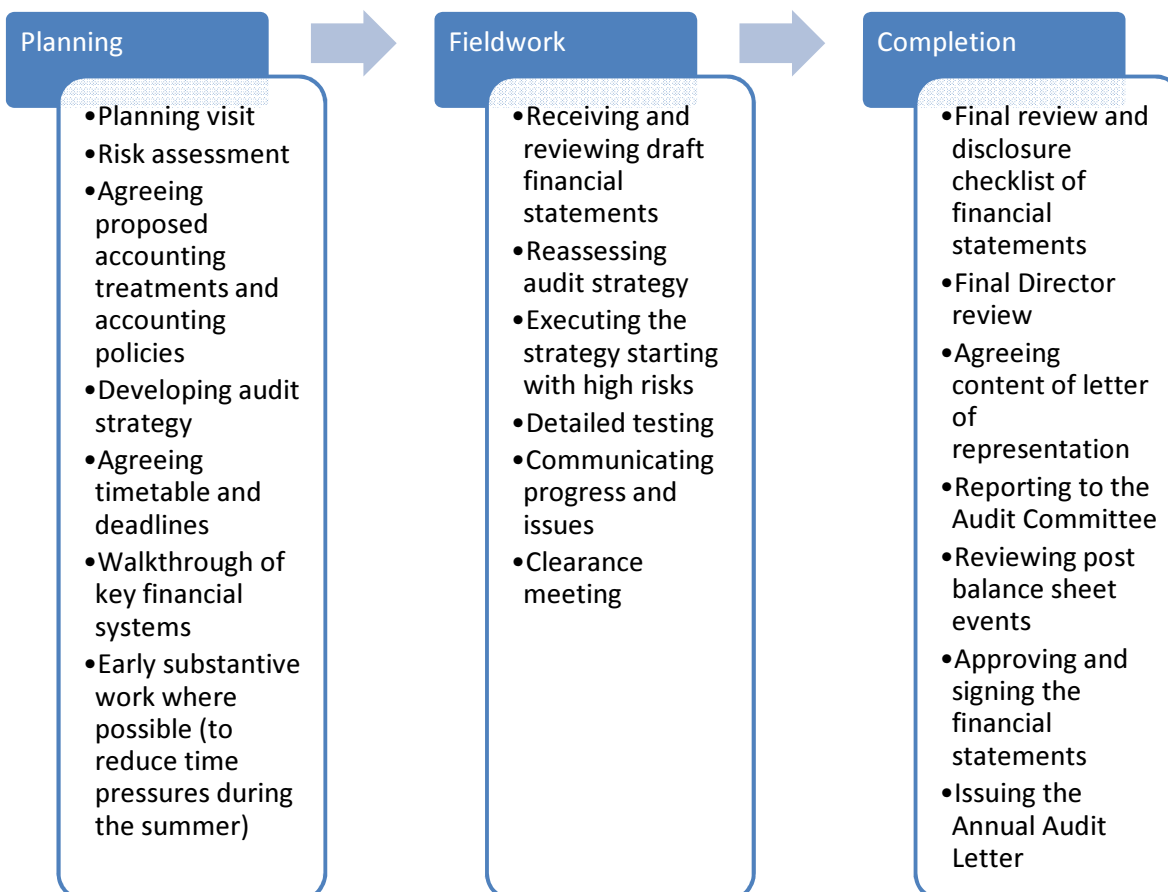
Planning

•Planning visit
•Risk assessment
•Agreeing proposed accounting treatments and accounting policies
•Developing audit strategy
•Agreeing timetable and deadlines
•Walkthrough of key financial systems
•Early substantive work where possible (to reduce time pressures during the summer)

Fieldwork

•Receiving and reviewing draft financial statements
•Reassessing audit strategy
•Executing the strategy starting with high risks
•Detailed testing
•Communicating progress and issues
•Clearance meeting

Completion

•Final review and disclosure checklist of financial statements
•Final Director review
•Agreeing content of letter of representation
•Reporting to the Audit Committee
•Reviewing post balance sheet events
•Approving and signing the financial statements
•Issuing the Annual Audit Letter